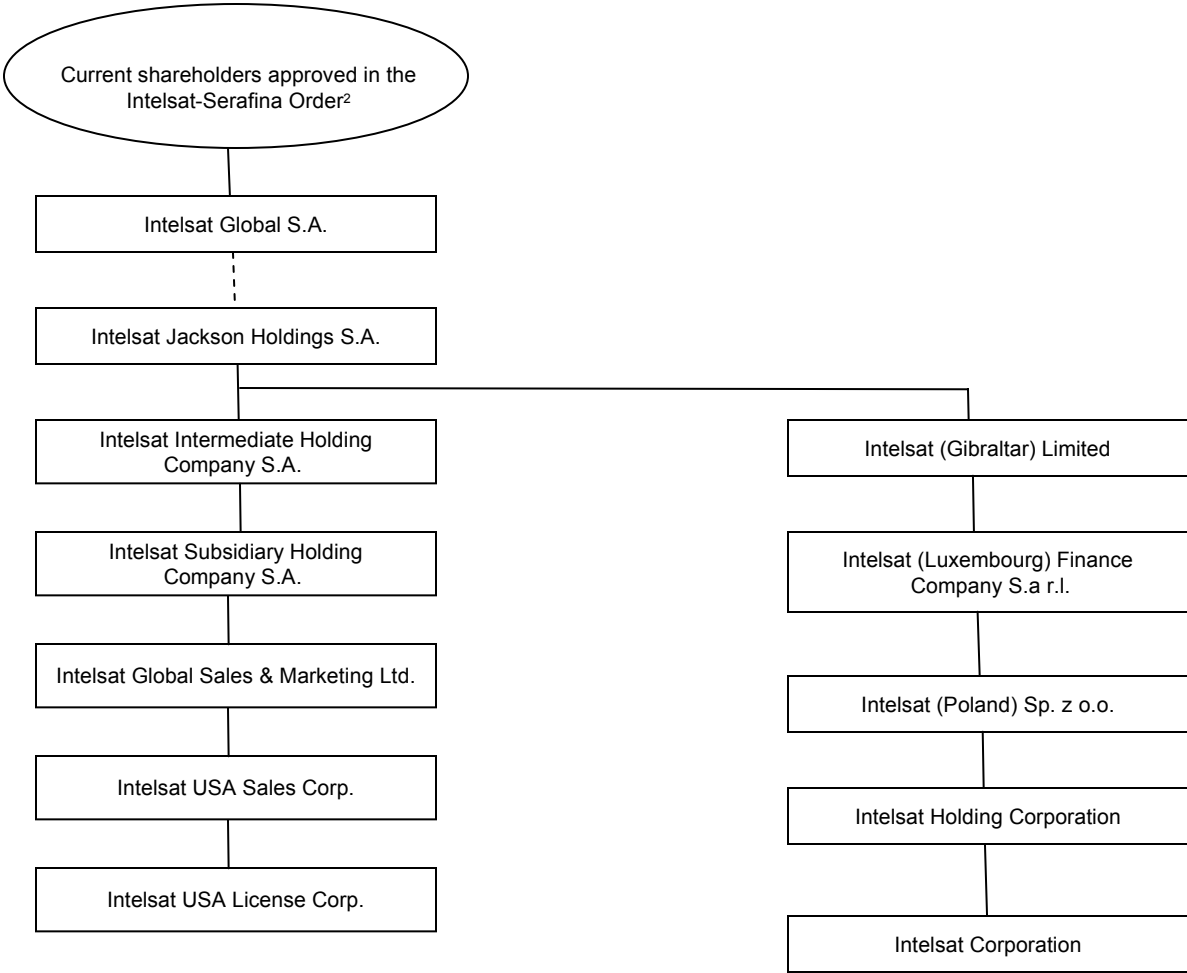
Current shareholders approved in the Intelsat-Serafina Order$^2$

Intelsat Global S.A.

Intelsat Jackson Holdings S.A.

Intelsat Intermediate Holding Company S.A.

Intelsat Subsidiary Holding Company S.A.

Intelsat Global Sales & Marketing Ltd.

Intelsat USA Sales Corp.

Intelsat USA License Corp.

Intelsat (Gibraltar) Limited

Intelsat (Luxembourg) Finance Company S.a r.l.

Intelsat (Poland) Sp. z o.o.

Intelsat Holding Corporation

Intelsat Corporation